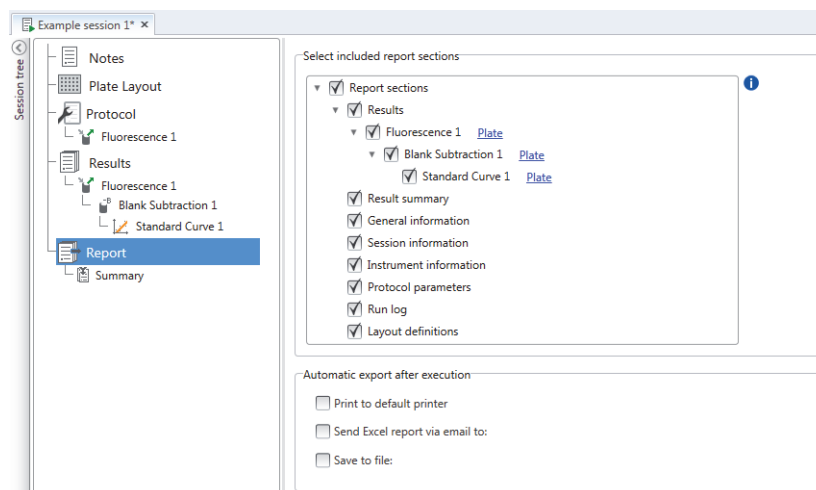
Example session 1* ×

Session tree

Notes
Plate Layout
Protocol
Fluorescence 1
Results
Fluorescence 1
Blank Subtraction 1
Standard Curve 1
Report
Summary

Select included report sections

Report sections
Results
Fluorescence 1 Plate
Blank Subtraction 1 Plate
Standard Curve 1 Plate
Result summary
General information
Session information
Instrument information
Protocol parameters
Run log
Layout definitions

Automatic export after execution

Print to default printer
Send Excel report via email to:
Save to file: